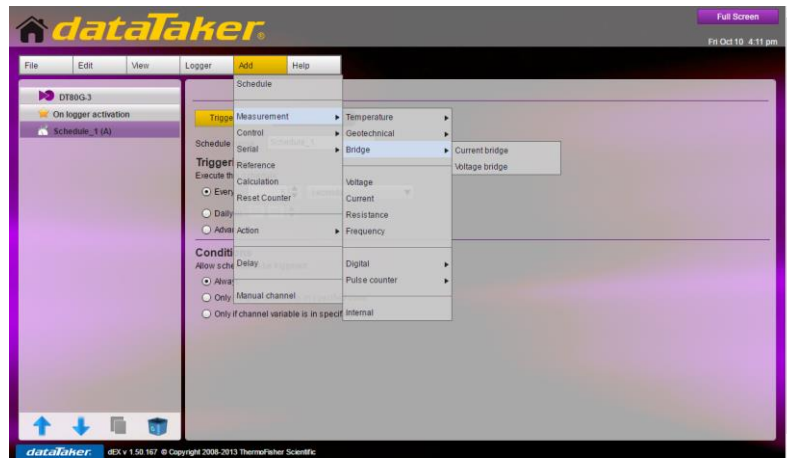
dataTaker

Full Screen

Fri Oct 10 4:11 pm

File | Edit | View | Logger | Add | Help

DT80G-3
On logger activation
Schedule_1 (A)

Trigge
Schedule
Trigger
Execute th
Every
Daily
Advar

Conditi
Allow sche
Alway
Only
Only if channel variable is in specif

Schedule
Measurement
Control
Serial
Reference
Calculation
Reset Counter
Action
Delay
Manual channel

Temperature
Geotechnical
Bridge
Voltage
Current
Resistance
Frequency
Digital
Pulse counter
Internal

Current bridge
Voltage bridge

dataTaker dEX v 1.50.167 © Copyright 2008-2013 ThermoFisher Scientific